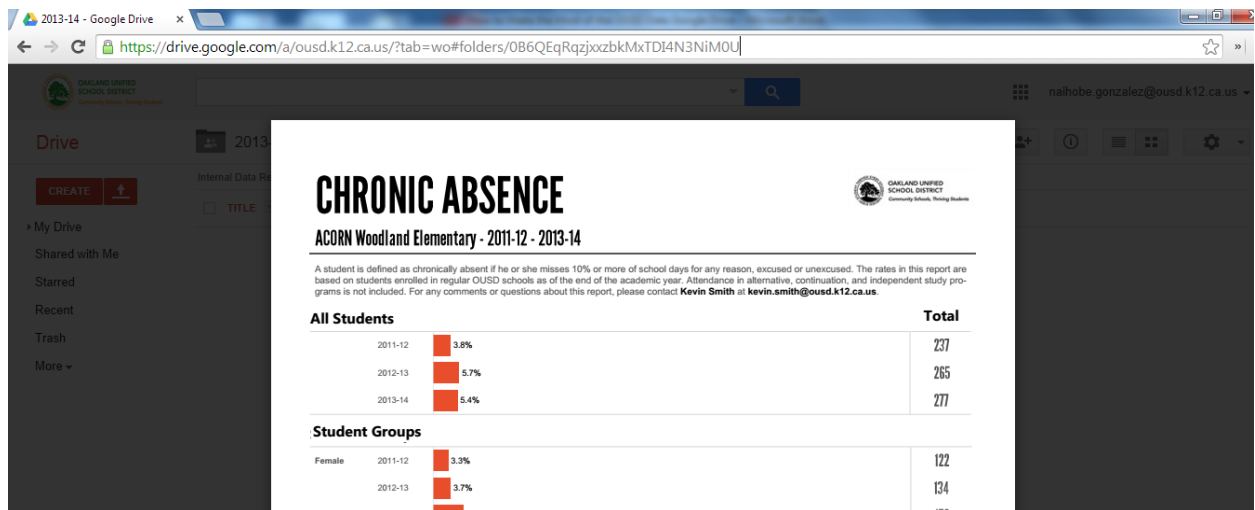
2013-14 - Google Drive ×

https://drive.google.com/a/ousd.k12.ca.us/?tab=wo#folders/0B6QEqRqzjxxzbkMxTDI4N3NiM0U

OAKLAND UNIFIED SCHOOL DISTRICT Community Schools, Thriving Students

naihobe.gonzalez@ousd.k12.ca.us

Drive

2013-

Internal Data Re

CREATE

TITLE

My Drive
Shared with Me
Starred
Recent
Trash
More

CHRONIC ABSENCE

OAKLAND UNIFIED SCHOOL DISTRICT Community Schools, Thriving Students

ACORN Woodland Elementary - 2011-12 - 2013-14

A student is defined as chronically absent if he or she misses 10% or more of school days for any reason, excused or unexcused. The rates in this report are based on students enrolled in regular OUSD schools as of the end of the academic year. Attendance in alternative, continuation, and independent study programs is not included. For any comments or questions about this report, please contact **Kevin Smith** at **kevin.smith@ousd.k12.ca.us**.

All Students | Total

2011-12 3.8% 237
2012-13 5.7% 265
2013-14 5.4% 277

Student Groups

Female 2011-12 3.3% 122
2012-13 3.7% 134